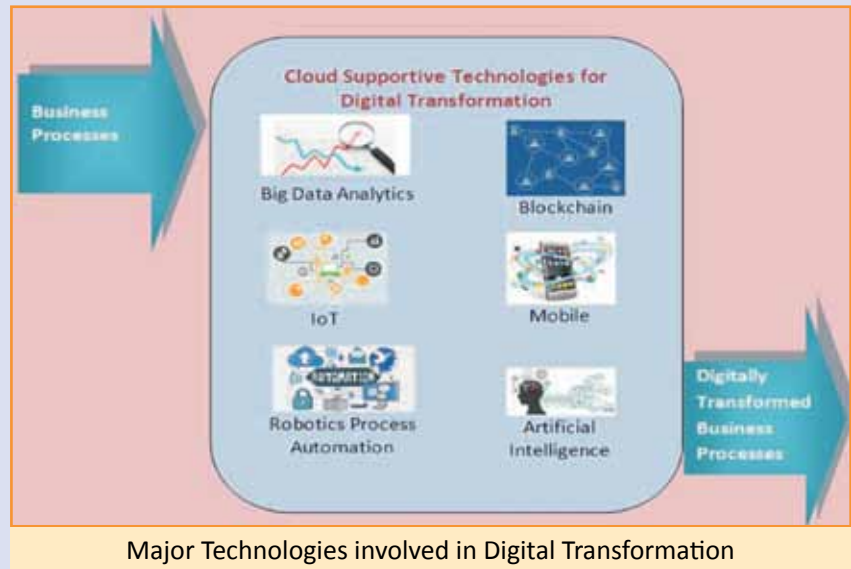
Business Processes

Cloud Supportive Technologies for Digital Transformation

Big Data Analytics

Blockchain

IoT

Mobile

Robotics Process Automation

Artificial Intelligence

Digitally Transformed Business Processes

Major Technologies involved in Digital Transformation